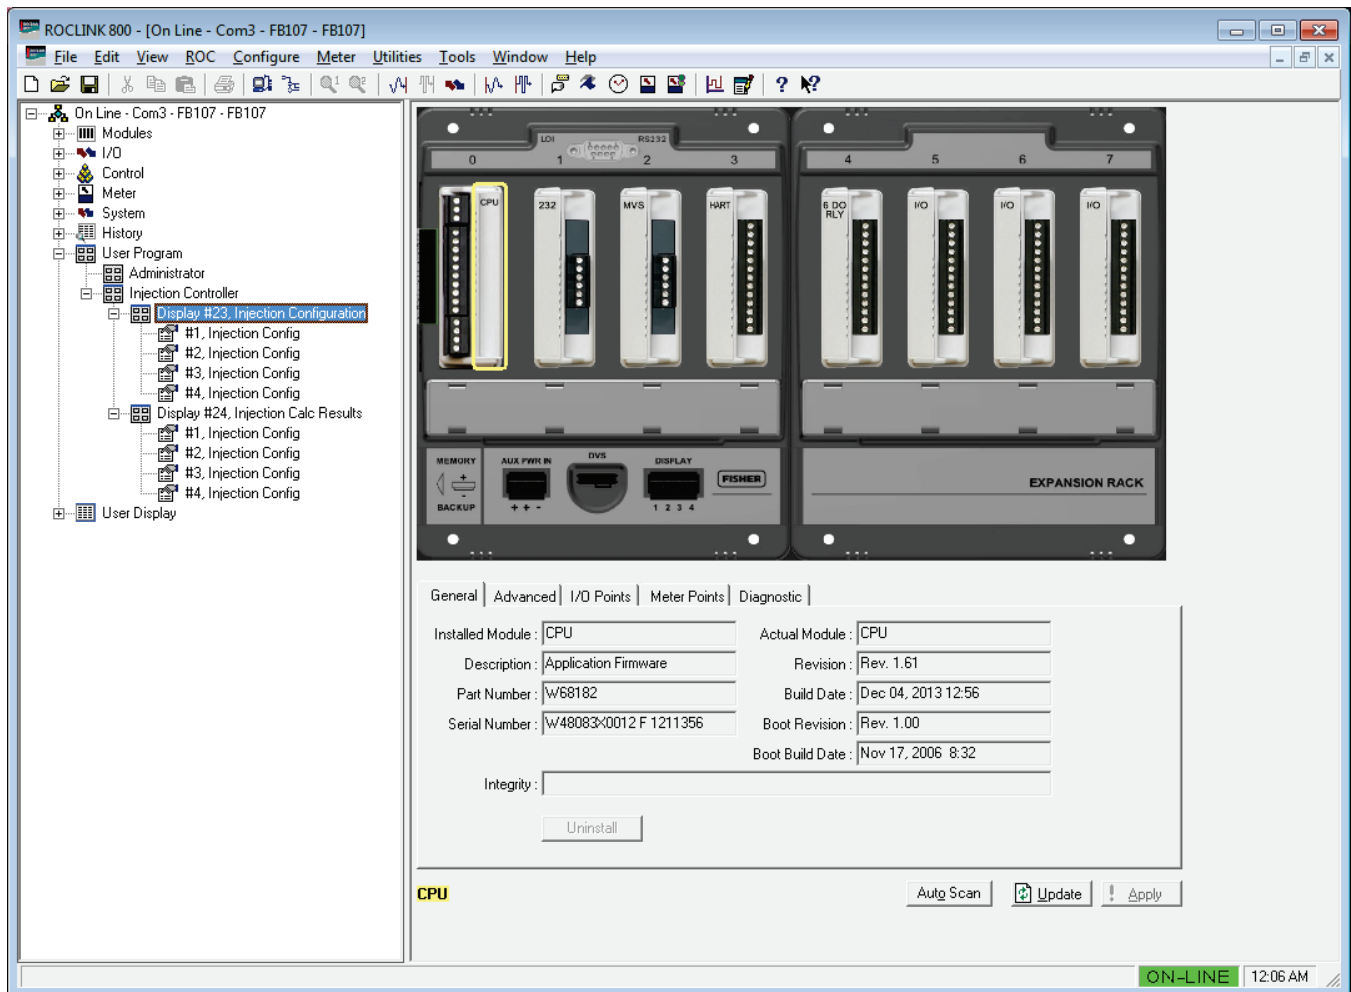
ROCLINK 800 - [On Line - Com3 - FB107 - FB107]

File Edit View ROC Configure Meter Utilities Tools Window Help

On Line - Com3 - FB107 - FB107
Modules
I/O
Control
Meter
System
History
User Program
Administrator
Injection Controller
Display #23, Injection Configuration
#1, Injection Config
#2, Injection Config
#3, Injection Config
#4, Injection Config
Display #24, Injection Calc Results
#1, Injection Config
#2, Injection Config
#3, Injection Config
#4, Injection Config
User Display

LOI RS232
0 1 2 3 4 5 6 7
CPU 232 MVS HART 6 DO RLY I/O I/O I/O
MEMORY AUX PWR IN DVS DISPLAY FISHER
BACKUP + + - 1 2 3 4
EXPANSION RACK

General | Advanced | I/O Points | Meter Points | Diagnostic

| | | | |
|---|---|---|---|
| Installed Module : | CPU | Actual Module : | CPU |
| Description : | Application Firmware | Revision : | Rev. 1.61 |
| Part Number : | W68182 | Build Date : | Dec 04, 2013 12:56 |
| Serial Number : | W48083X0012 F 1211356 | Boot Revision : | Rev. 1.00 |
| | | Boot Build Date : | Nov 17, 2006 8:32 |

Integrity :

Uninstall

CPU

Auto Scan Update Apply

ON-LINE 12:06 AM